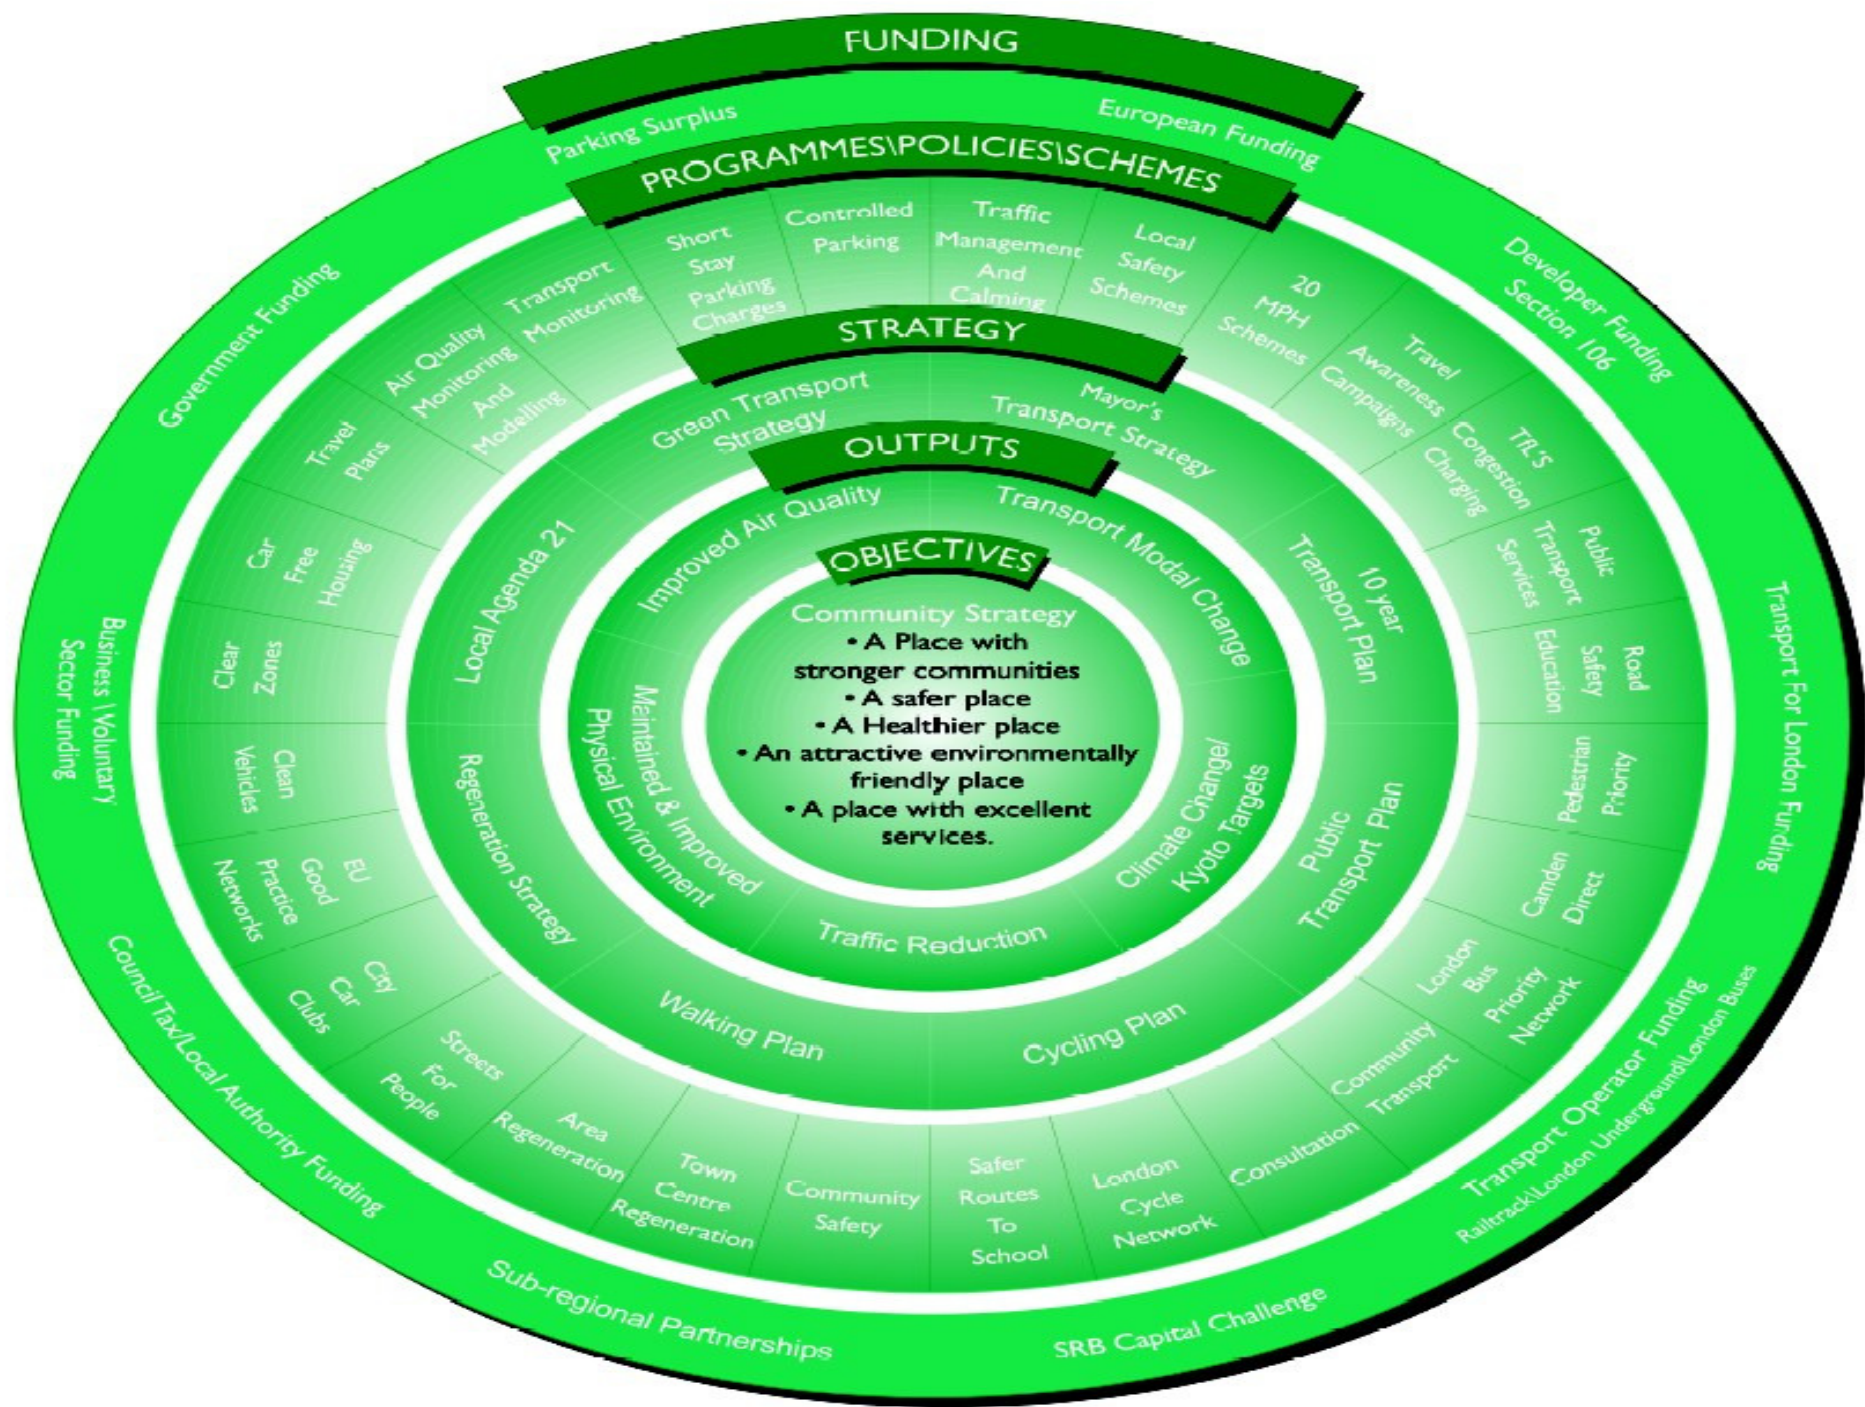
FUNDING

Parking Surplus

European Funding

Developer Funding Section 106

Transport For London Funding

Transport Operator Funding Railtrack\London Underground\London Buses

SRB Capital Challenge

Sub-regional Partnerships

Council Tax/Local Authority Funding

Business \ Voluntary Sector Funding

Government Funding

PROGRAMMES\POLICIES\SCHEMES

Short Stay Parking Charges

Controlled Parking

Traffic Management And Calming

Local Safety Schemes

20 MPH Schemes

Travel Awareness Campaigns

TfL'S Congestion Charging

Public Transport Services

Road Safety Education

Pedestrian Priority

Camden Direct

London Bus Priority Network

Community Transport

Consultation

London Cycle Network

Safer Routes To School

Community Safety

Town Centre Regeneration

Area Regeneration

Streets For People

City Car Clubs

EU Good Practice Networks

Clean Vehicles

Clear Zones

Car Free Housing

Travel Plans

Air Quality Monitoring And Modelling

Transport Monitoring

STRATEGY

Green Transport Strategy

Mayor's Transport Strategy

10 year Transport Plan

Public Transport Plan

Cycling Plan

Walking Plan

Regeneration Strategy

Local Agenda 21

OUTPUTS

Improved Air Quality

Transport Modal Change

Climate Change/ Kyoto Targets

Traffic Reduction

Maintained & Improved Physical Environment

OBJECTIVES

Community Strategy
• A Place with stronger communities
• A safer place
• A Healthier place
• An attractive environmentally friendly place
• A place with excellent services.